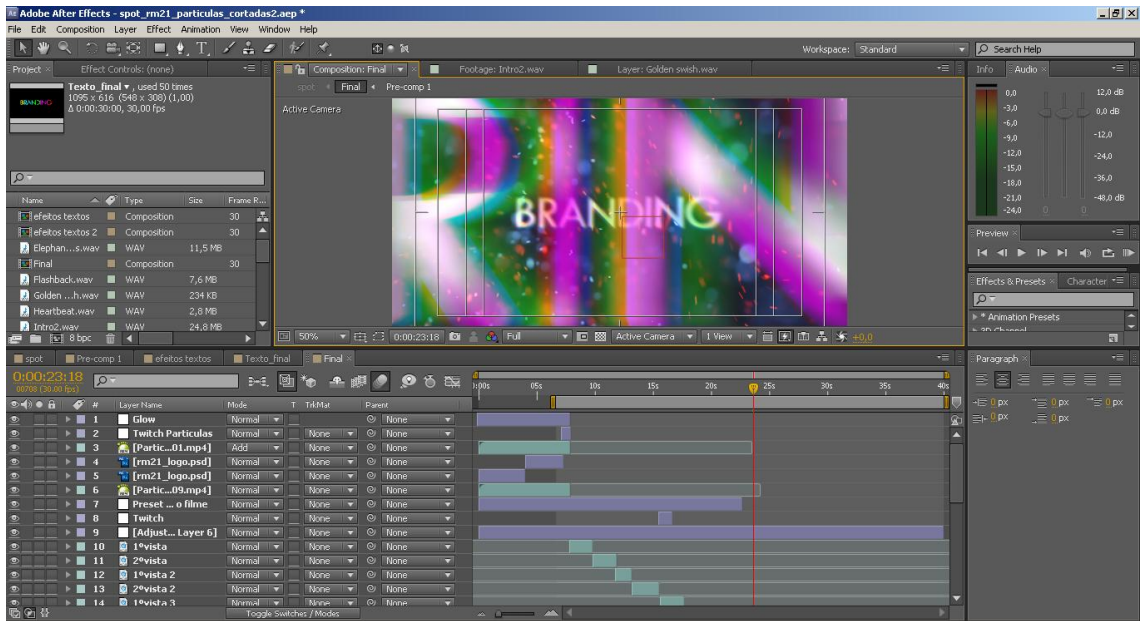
Adobe After Effects - spot_rm21_particulas_cortadas2.aep *
File Edit Composition Layer Effect Animation View Window Help
Workspace: Standard
Search Help
Project × Effect Controls: (none)
Composition: Final × Footage: Intro2.wav Layer: Golden swish.wav
Info Audio ×
Texto_final ▾, used 50 times
1095 x 616 (548 x 308) (1,00)
Δ 0:00:30:00, 30,00 fps
BRANDING
spot ◂ Final ◂ Pre-comp 1
Active Camera
BRANDING
0,0 12,0 dB
-3,0 0,0 dB
-6,0
-9,0 -12,0
-12,0 -24,0
-15,0
-18,0 -36,0
-21,0 -48,0 dB
-24,0
Preview ×
Effects & Presets × Character
* Animation Presets
Paragraph ×
0 px 0 px 0 px
0 px 0 px

| Name | Type | Size | Frame R... |
|---|---|---|---|
| efeitos textos | Composition | | 30 |
| efeitos textos 2 | Composition | | 30 |
| Elephan...s.wav | WAV | 11,5 MB | |
| Final | Composition | | 30 |
| Flashback.wav | WAV | 7,6 MB | |
| Golden ...h.wav | WAV | 234 KB | |
| Heartbeat.wav | WAV | 2,8 MB | |
| Intro2.wav | WAV | 24,8 MB | |

8 bpc
50% 0:00:23:18 Full Active Camera 1 View +0,0
spot Pre-comp 1 efeitos textos Texto_final Final ×
0:00:23:18
00708 (30.00 fps)
0:00s 05s 10s 15s 20s 25s 30s 35s 40s

| # | Layer Name | Mode | T TrkMat | Parent |
|---|---|---|---|---|
| 1 | Glow | Normal | | None |
| 2 | Twitch Particulas | Normal | None | None |
| 3 | [Partic...01.mp4] | Add | None | None |
| 4 | [rm21_logo.psd] | Normal | None | None |
| 5 | [rm21_logo.psd] | Normal | None | None |
| 6 | [Partic...09.mp4] | Normal | None | None |
| 7 | Preset ... o filme | Normal | None | None |
| 8 | Twitch | Normal | None | None |
| 9 | [Adjust... Layer 6] | Normal | None | None |
| 10 | 1ªvista | Normal | None | None |
| 11 | 2ªvista | Normal | None | None |
| 12 | 1ªvista 2 | Normal | None | None |
| 13 | 2ªvista 2 | Normal | None | None |
| 14 | 1ªvista 3 | Normal | None | None |

Toggle Switches / Modes